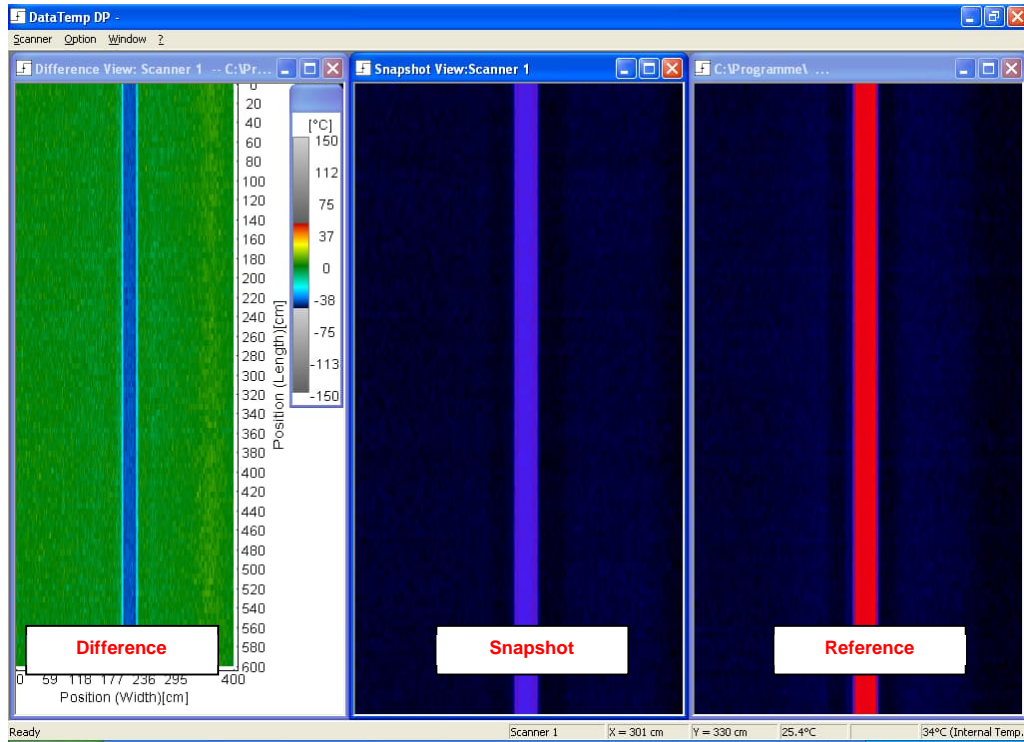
DataTemp DP -

Scanner Option Window ?

Difference View: Scanner 1 -- C:\Pr...

Snapshot View:Scanner 1

C:\Programme\ ...

0
20
40
60
80
100
120
140
160
180
200
220
240
260
280
300
320
340
360
380
400
420
440
460
480
500
520
540
560
580
600

Position (Length)[cm]

[°C]
150
112
75
37
0
-38
-75
-113
-150

0 59 118 177 236 295 400
Position (Width)[cm]

Difference

Snapshot

Reference

Ready | Scanner 1 | X = 301 cm | Y = 330 cm | 25.4°C | | 34°C (Internal Temp.